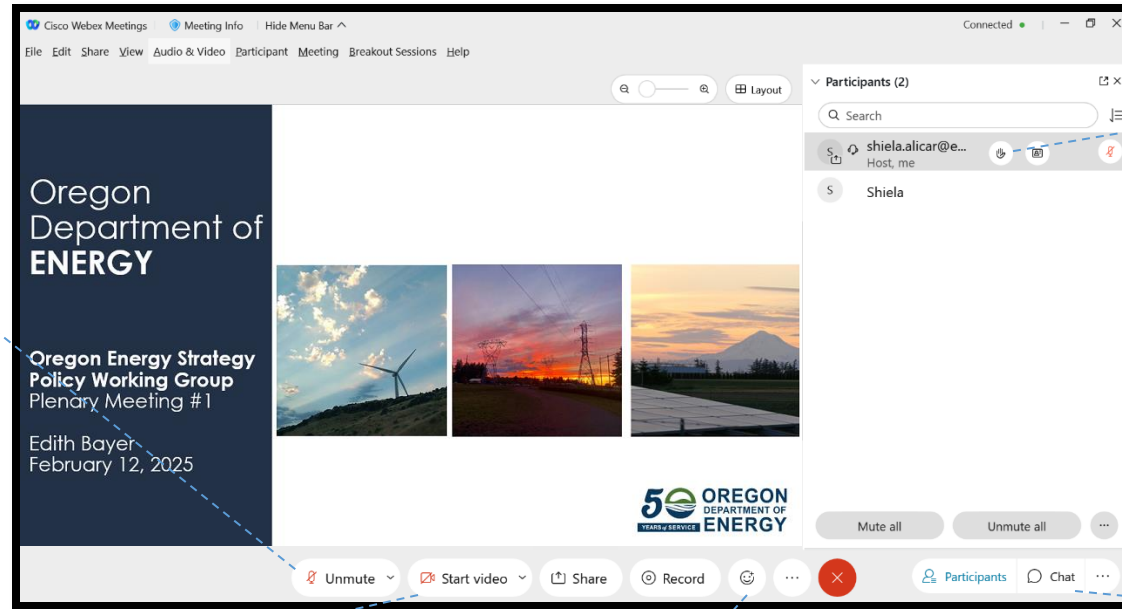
Cisco Webex Meetings Meeting Info Hide Menu Bar ^ Connected

File Edit Share View Audio & Video Participant Meeting Breakout Sessions Help

Layout

Participants (2)

Search

shiela.alicar@e...
Host, me

Shiela

Oregon Department of ENERGY

Oregon Energy Strategy Policy Working Group
Plenary Meeting #1

Edith Bayer
February 12, 2025

50 YEARS OF SERVICE OREGON DEPARTMENT OF ENERGY

Mute all Unmute all

Unmute Start video Share Record Participants Chat